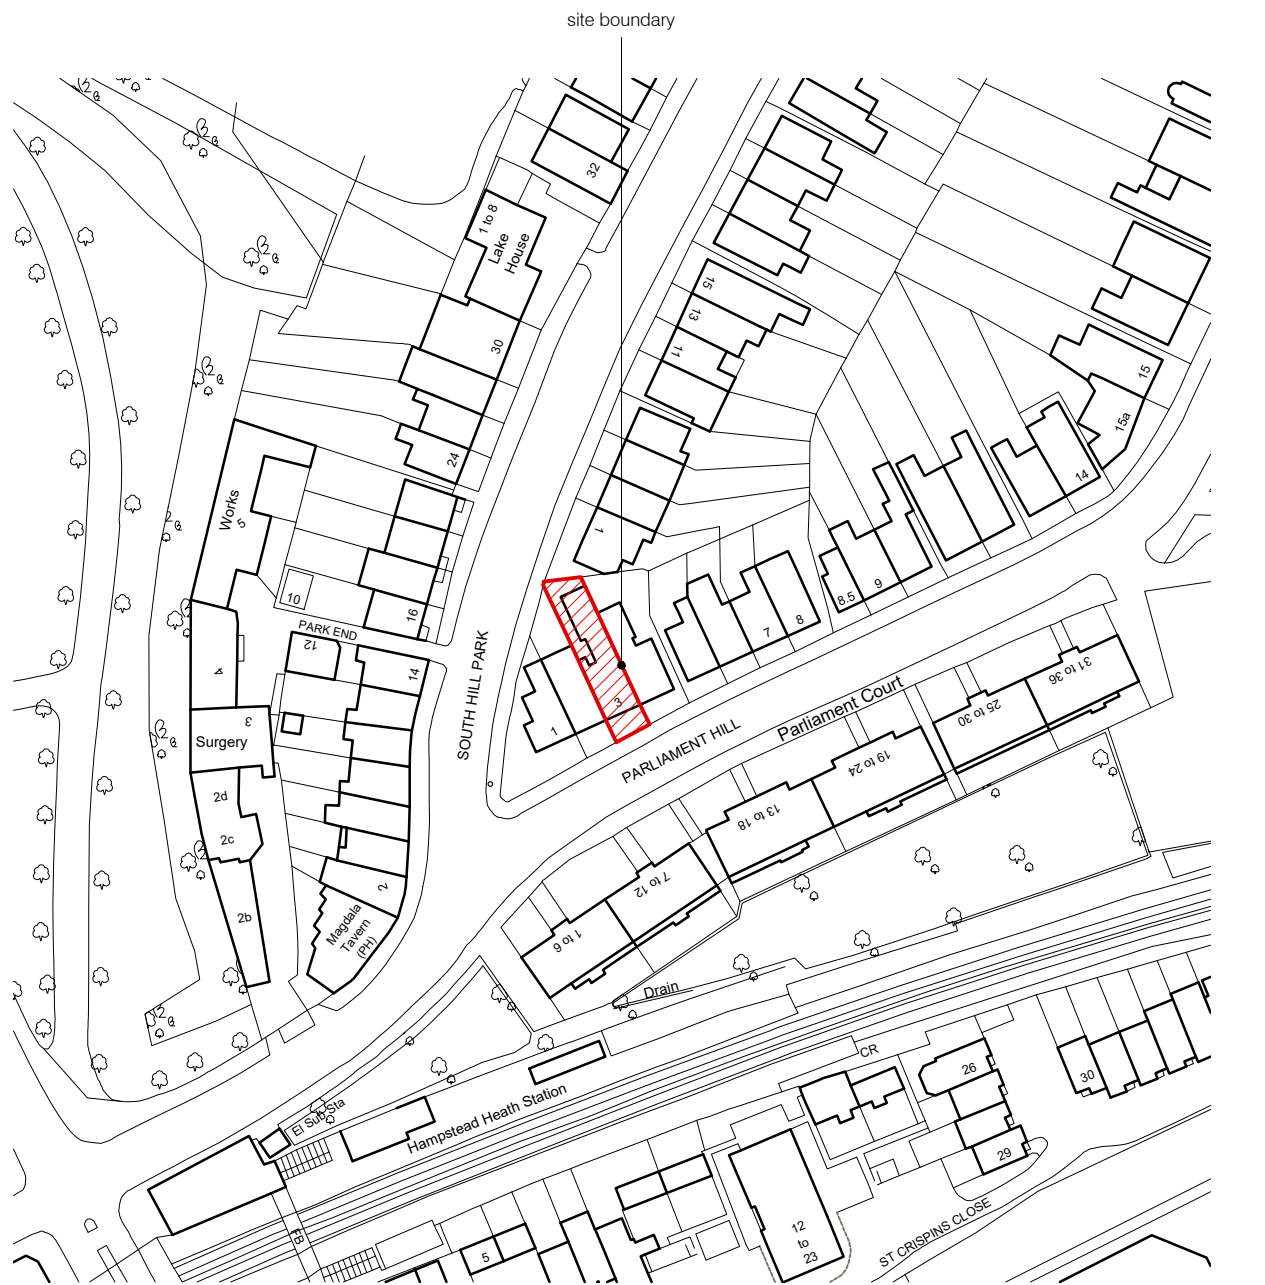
site boundary

32
1 to 8
Lake House
30
24
15
13
11
1
15
15a
14
Works
5
10
16
PARK END
12
14
4
3
Surgery
2d
2c
2b
2
Magdala Tavern (PH)
SOUTH HILL PARK
1
3
7
8
8.5
9
PARLIAMENT HILL
Parliament Court
25 to 30
31 to 36
19 to 24
13 to 18
7 to 12
1 to 6
Drain
CR
26
30
29
El Sub Sta
Hampstead Heath Station
FB
5
12 to 23
ST CRISPINS CLOSE